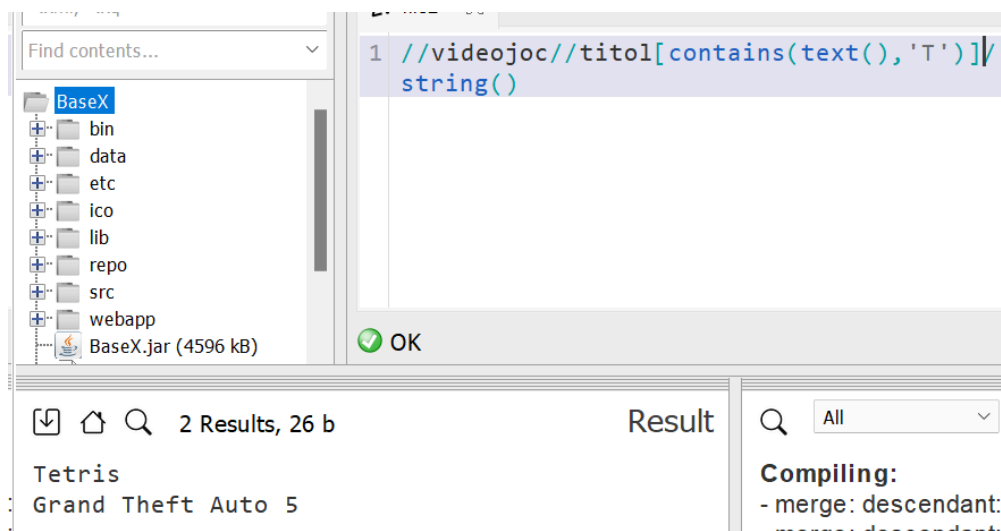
Find contents...

1 //videojoc//titol[contains(text(),'T')]/string()

BaseX
bin
data
etc
ico
lib
repo
src
webapp
BaseX.jar (4596 kB)

OK

2 Results, 26 b

Result

Tetris
Grand Theft Auto 5

All

Compiling:
- merge: descendant: